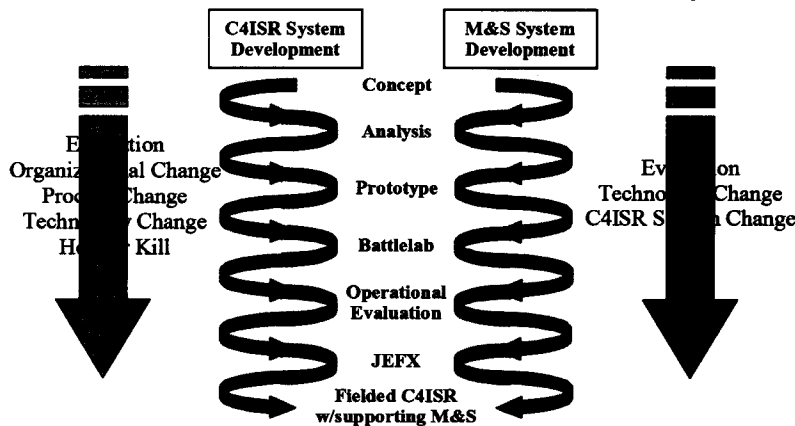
C4ISR System Development

M&S System Development

E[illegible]tion
Organiz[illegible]al Change
Proc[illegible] Change
Techn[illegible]y Change
H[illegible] Kill

Concept

Analysis

Prototype

Battlelab

Operational Evaluation

JEFX

Fielded C4ISR w/supporting M&S

Ev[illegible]on
Techno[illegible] Change
C4ISR S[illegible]n Change